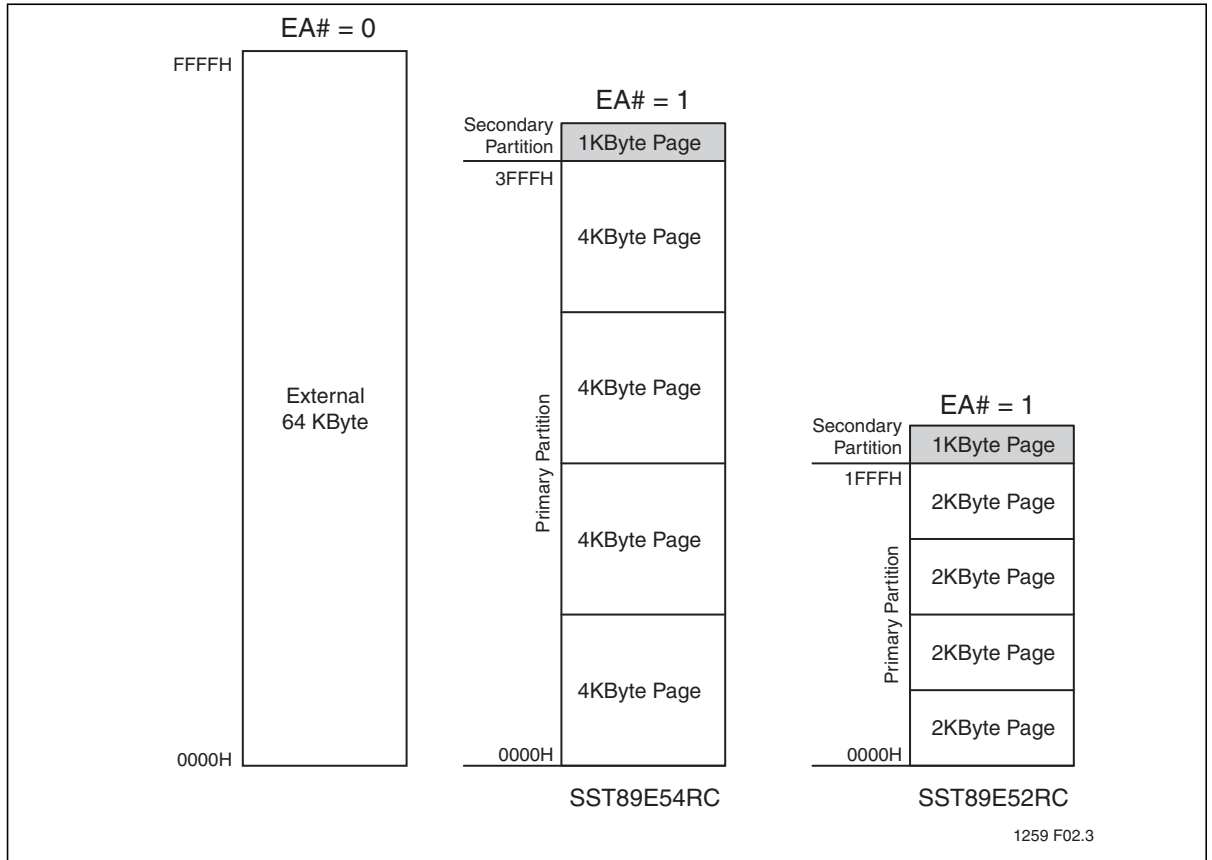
EA# = 0

FFFFH

External
64 KByte

0000H

EA# = 1

Secondary Partition

1KByte Page

3FFFH

4KByte Page

4KByte Page

Primary Partition

4KByte Page

4KByte Page

0000H

SST89E54RC

EA# = 1

Secondary Partition

1KByte Page

1FFFH

2KByte Page

2KByte Page

Primary Partition

2KByte Page

2KByte Page

0000H

SST89E52RC

1259 F02.3